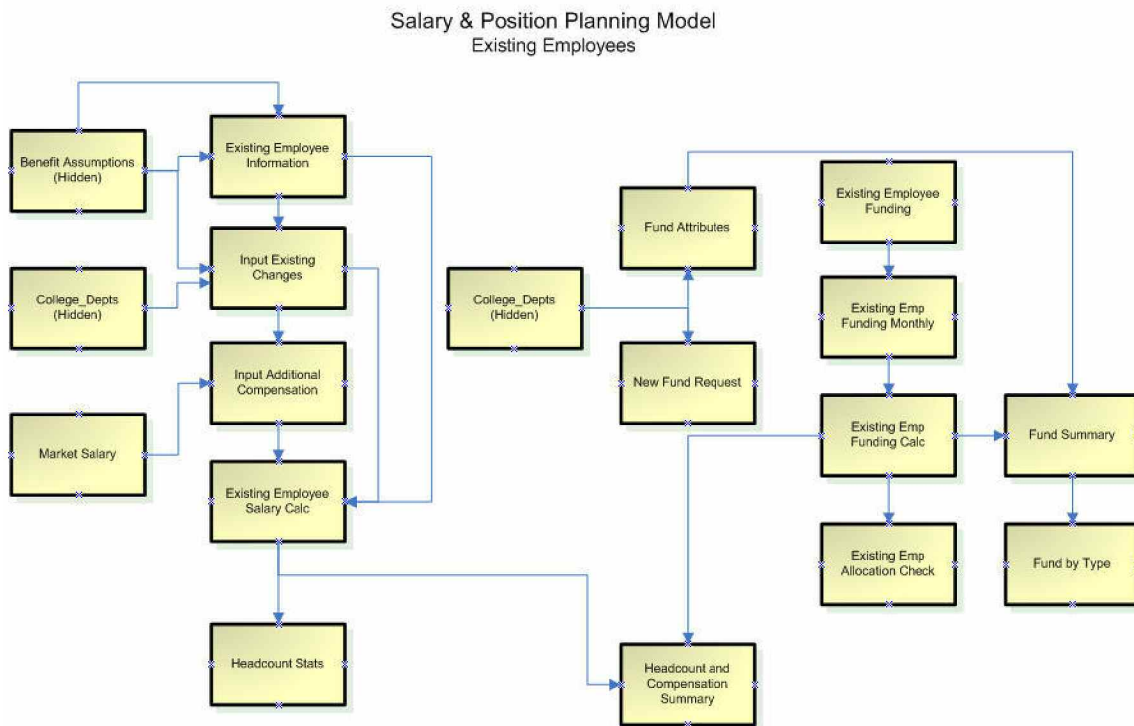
Salary & Position Planning Model
Existing Employees

Benefit Assumptions (Hidden)

Existing Employee Information

Input Existing Changes

College_Depts (Hidden)

Input Additional Compensation

Market Salary

Existing Employee Salary Calc

Headcount Stats

Fund Attributes

College_Depts (Hidden)

New Fund Request

Existing Employee Funding

Existing Emp Funding Monthly

Existing Emp Funding Calc

Fund Summary

Existing Emp Allocation Check

Fund by Type

Headcount and Compensation Summary